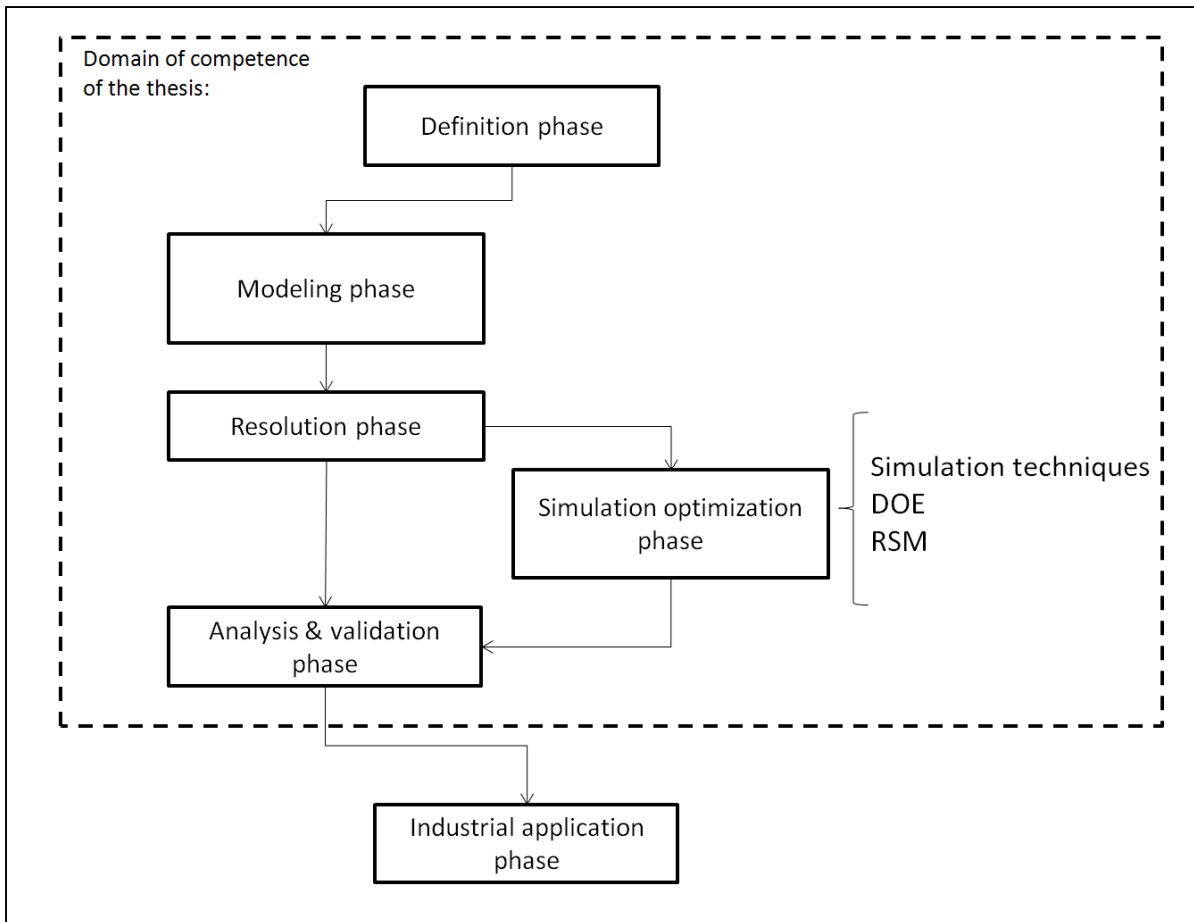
Domain of competence of the thesis:

Definition phase

Modeling phase

Resolution phase

Simulation optimization phase

Simulation techniques
DOE
RSM

Analysis & validation phase

Industrial application phase